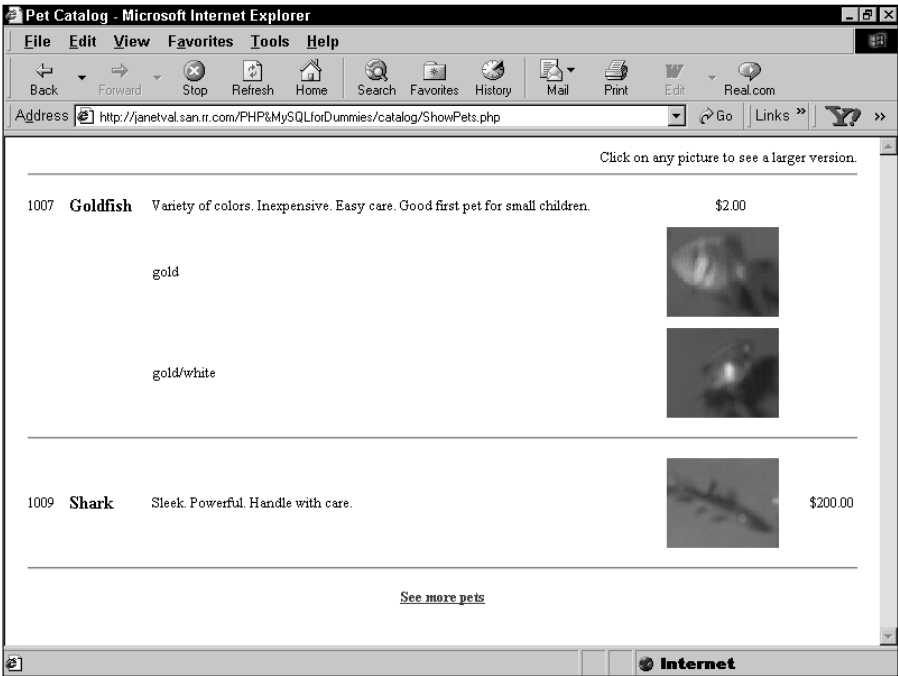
Pet Catalog - Microsoft Internet Explorer

File Edit View Favorites Tools Help

Back Forward Stop Refresh Home Search Favorites History Mail Print Edit Real.com

Address http://janetval.san.rr.com/PHP&MySQLforDummies/catalog/ShowPets.php Go Links »

Click on any picture to see a larger version.

1007 **Goldfish** Variety of colors. Inexpensive. Easy care. Good first pet for small children. $2.00

gold

gold/white

1009 **Shark** Sleek. Powerful. Handle with care. $200.00

See more pets

Internet